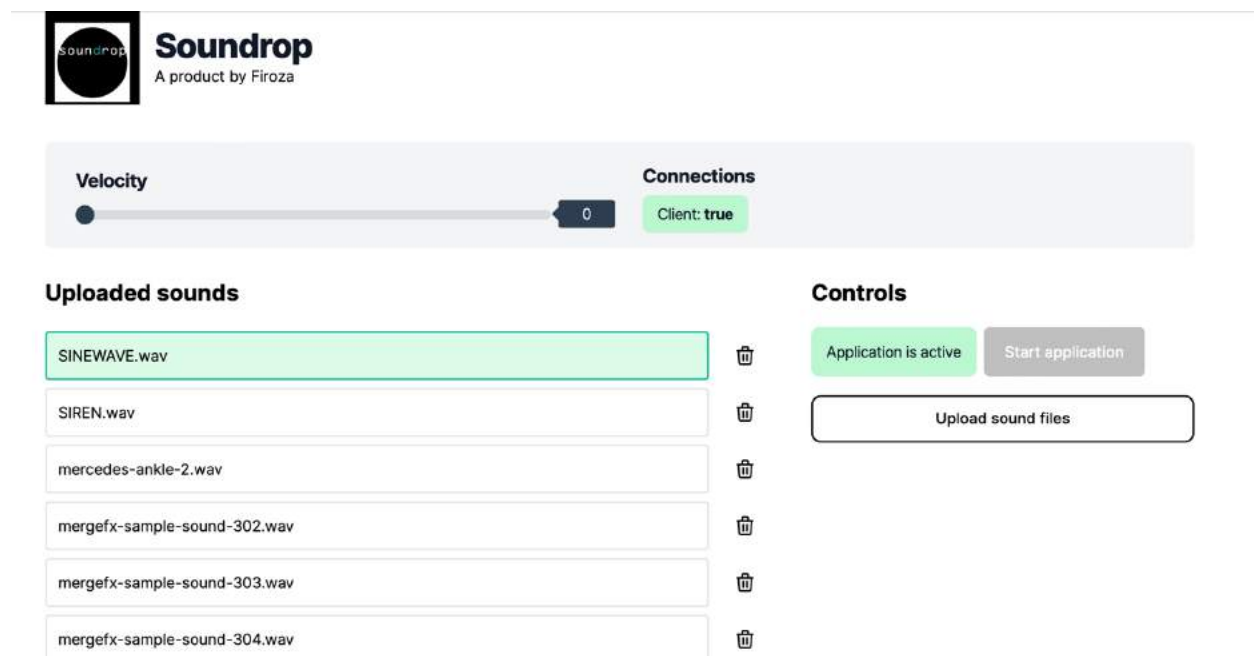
soundrop

Soundrop
A product by Firoza

Velocity
0

Connections
Client: true

Uploaded sounds

SINEWAVE.wav
SIREN.wav
mercedes-ankle-2.wav
mergefx-sample-sound-302.wav
mergefx-sample-sound-303.wav
mergefx-sample-sound-304.wav

Controls

Application is active
Start application
Upload sound files